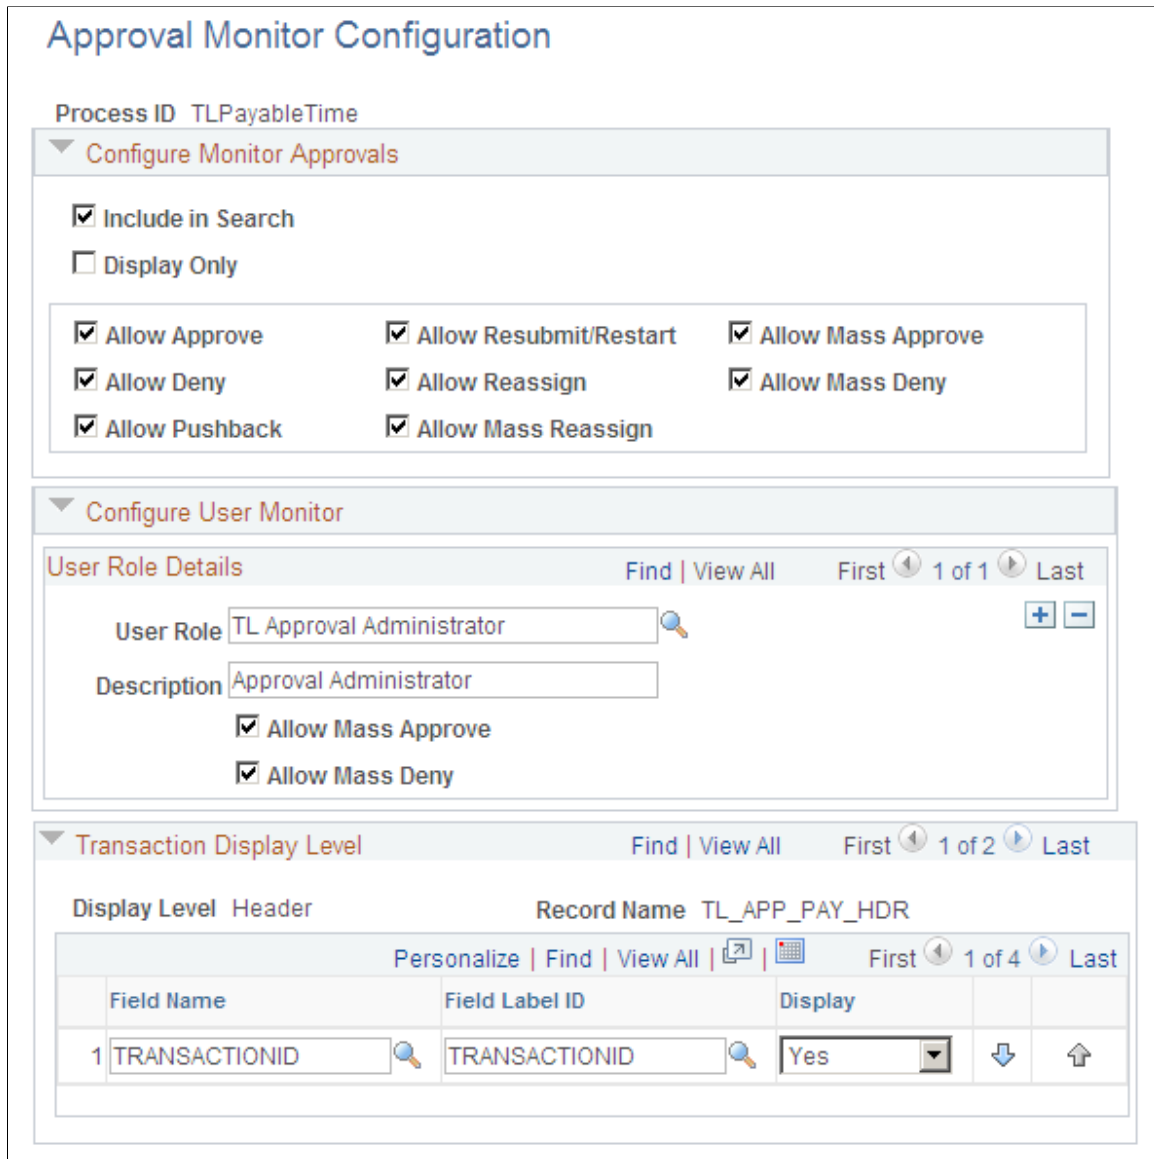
Approval Monitor Configuration

Process ID TLPayableTime

Configure Monitor Approvals

Include in Search

Display Only

Allow Approve

Allow Resubmit/Restart

Allow Mass Approve

Allow Deny

Allow Reassign

Allow Mass Deny

Allow Pushback

Allow Mass Reassign

Configure User Monitor

User Role Details

Find | View All First 1 of 1 Last

User Role TL Approval Administrator

Description Approval Administrator

Allow Mass Approve

Allow Mass Deny

Transaction Display Level

Find | View All First 1 of 2 Last

Display Level Header

Record Name TL_APP_PAY_HDR

Personalize | Find | View All | | First 1 of 4 Last

| | Field Name | Field Label ID | Display | | |
|---|---|---|---|---|---|
| 1 | TRANSACTIONID | TRANSACTIONID | Yes | | |